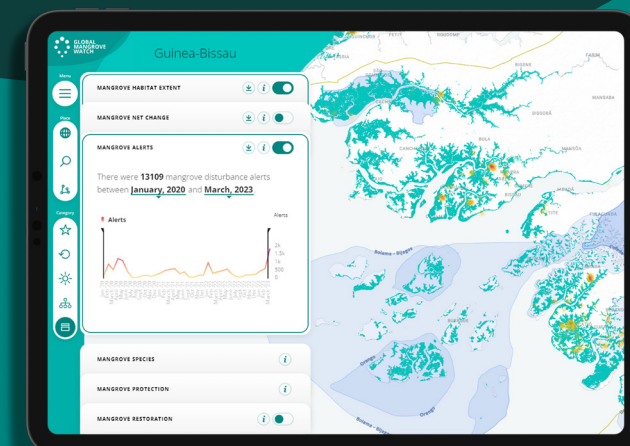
GLOBAL MANGROVE WATCH

Guinea-Bissau

Menu

Place

Category

MANGROVE HABITAT EXTENT

MANGROVE NET CHANGE

MANGROVE ALERTS

There were **13109** mangrove disturbance alerts between **January, 2020** and **March, 2023**

Alerts

Alerts

2k

1.5k

1k

500

0

MANGROVE SPECIES

MANGROVE PROTECTION

MANGROVE RESTORATION

BOLAMA

BISSAU

BOLA

Bolama - Bijagos

Orango